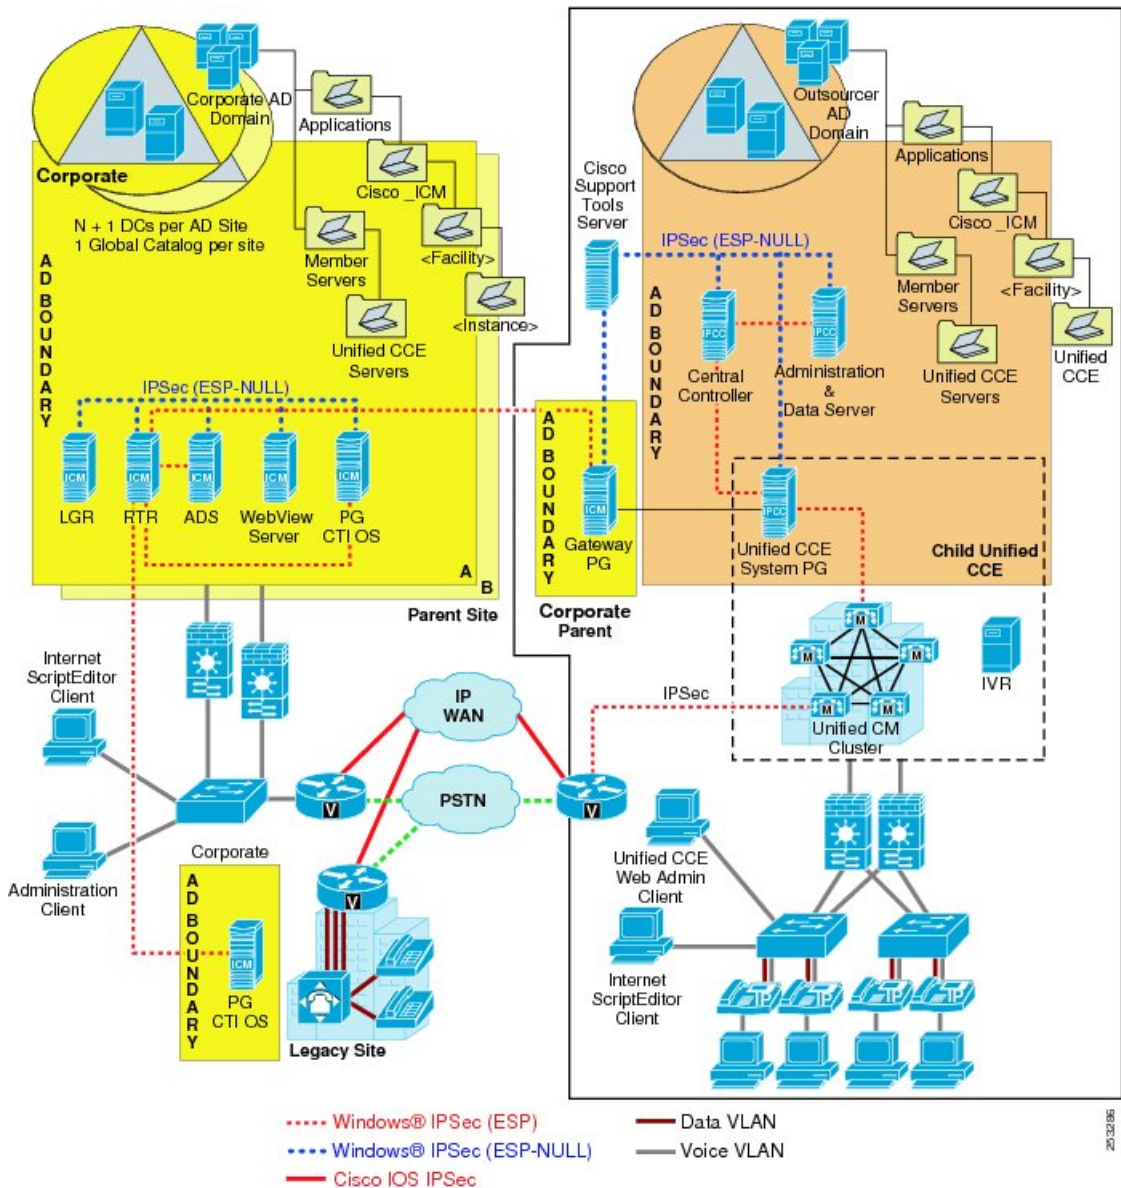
Corporate AD Domain

Applications

Cisco _ICM

Member Servers

<Facility>

<Instance>

Unified CCE Servers

Corporate

N + 1 DCs per AD Site
1 Global Catalog per site

AD BOUNDARY

IPSec (ESP-NULL)

ICM LGR

ICM RTR

ICM ADS

ICM WebView Server

ICM PG CTI OS

A

B

Parent Site

Cisco Support Tools Server

AD BOUNDARY

ICM Gateway PG

Corporate Parent

Outsourcer AD Domain

Applications

Cisco _ICM

Member Servers

<Facility>

Unified CCE

Unified CCE Servers

IPSec (ESP-NULL)

AD BOUNDARY

IPCC Central Controller

IPCC Administration & Data Server

IPCC Unified CCE System PG

Child Unified CCE

M

M

M

M

M

Unified CM Cluster

IVR

IPSec

Internet ScriptEditor Client

Administration Client

IP WAN

PSTN

V

V

V

Corporate

AD BOUNDARY

ICM PG CTI OS

Legacy Site

Unified CCE Web Admin Client

Internet ScriptEditor Client

Windows® IPSec (ESP)

Windows® IPSec (ESP-NULL)

Cisco IOS IPSec

Data VLAN

Voice VLAN

253286